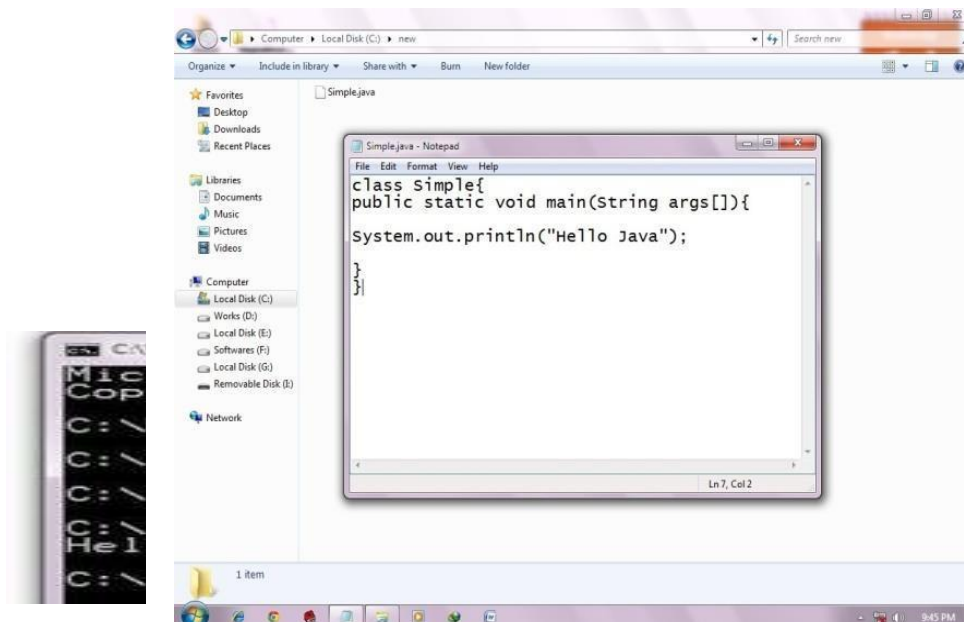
Computer ▸ Local Disk (C:) ▸ new

Search new

Organize ▾ Include in library ▾ Share with ▾ Burn New folder

Favorites
Desktop
Downloads
Recent Places

Libraries
Documents
Music
Pictures
Videos

Computer
Local Disk (C:)
Works (D:)
Local Disk (E:)
Softwares (F:)
Local Disk (G:)
Removable Disk (I:)

Network

Simple.java

Simple.java - Notepad
File Edit Format View Help

class Simple{
public static void main(String args[]){

System.out.println("Hello Java");

}
}

Ln 7, Col 2

1 item

C:\
Mic
Cop
C:\
C:\
C:\
C:\
Hel
C:\

9:45 PM